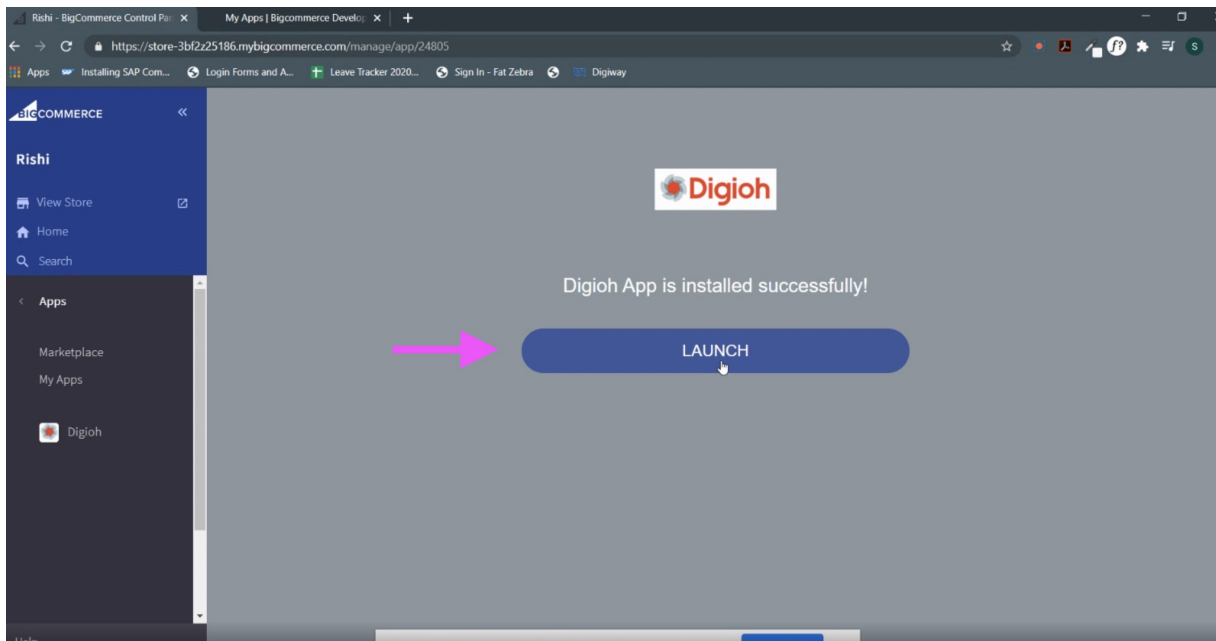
Rishi - BigCommerce Control Pa
My Apps | Bigcommerce Develop
https://store-3bf2z25186.mybigcommerce.com/manage/app/24805
Apps Installing SAP Com... Login Forms and A... Leave Tracker 2020... Sign In - Fat Zebra Digiway

BIGCOMMERCE

Rishi

View Store
Home
Search

Apps

Marketplace
My Apps

Digioh

Digioh

Digioh App is installed successfully!

LAUNCH